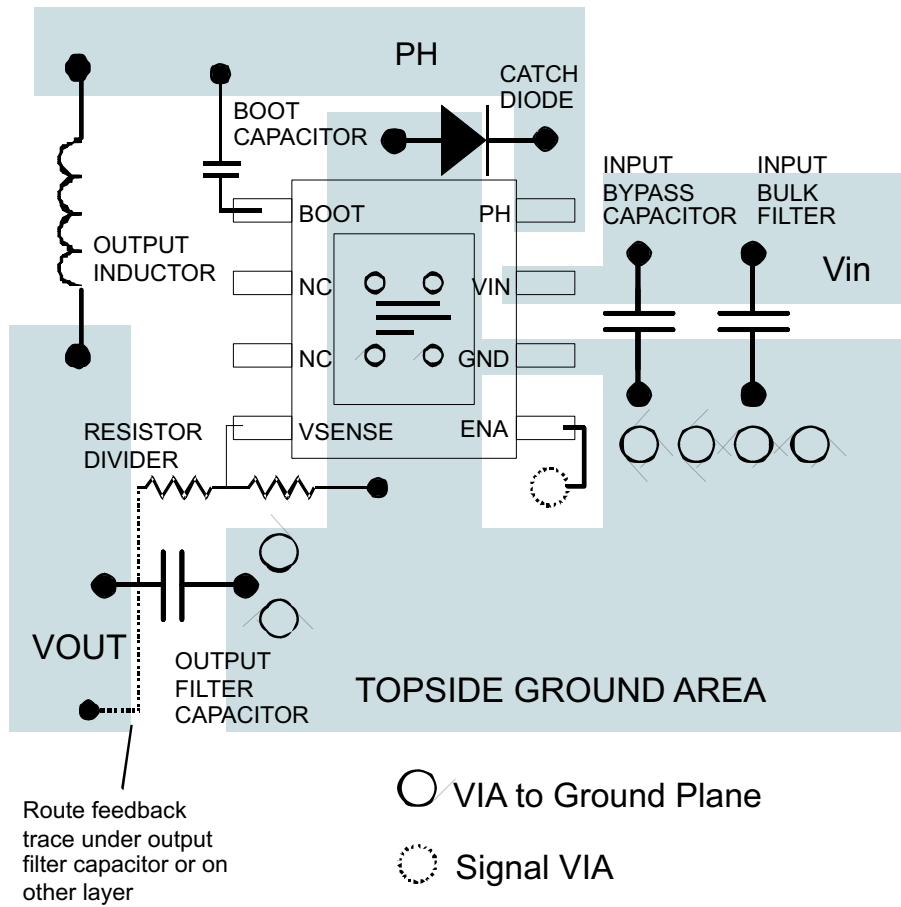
PH

CATCH DIODE

BOOT CAPACITOR

INPUT BYPASS CAPACITOR

INPUT BULK FILTER

BOOT

PH

OUTPUT INDUCTOR

NC

VIN

Vin

NC

GND

RESISTOR DIVIDER

VSENSE

ENA

VOUT

OUTPUT FILTER CAPACITOR

TOPSIDE GROUND AREA

Route feedback trace under output filter capacitor or on other layer

VIA to Ground Plane

Signal VIA